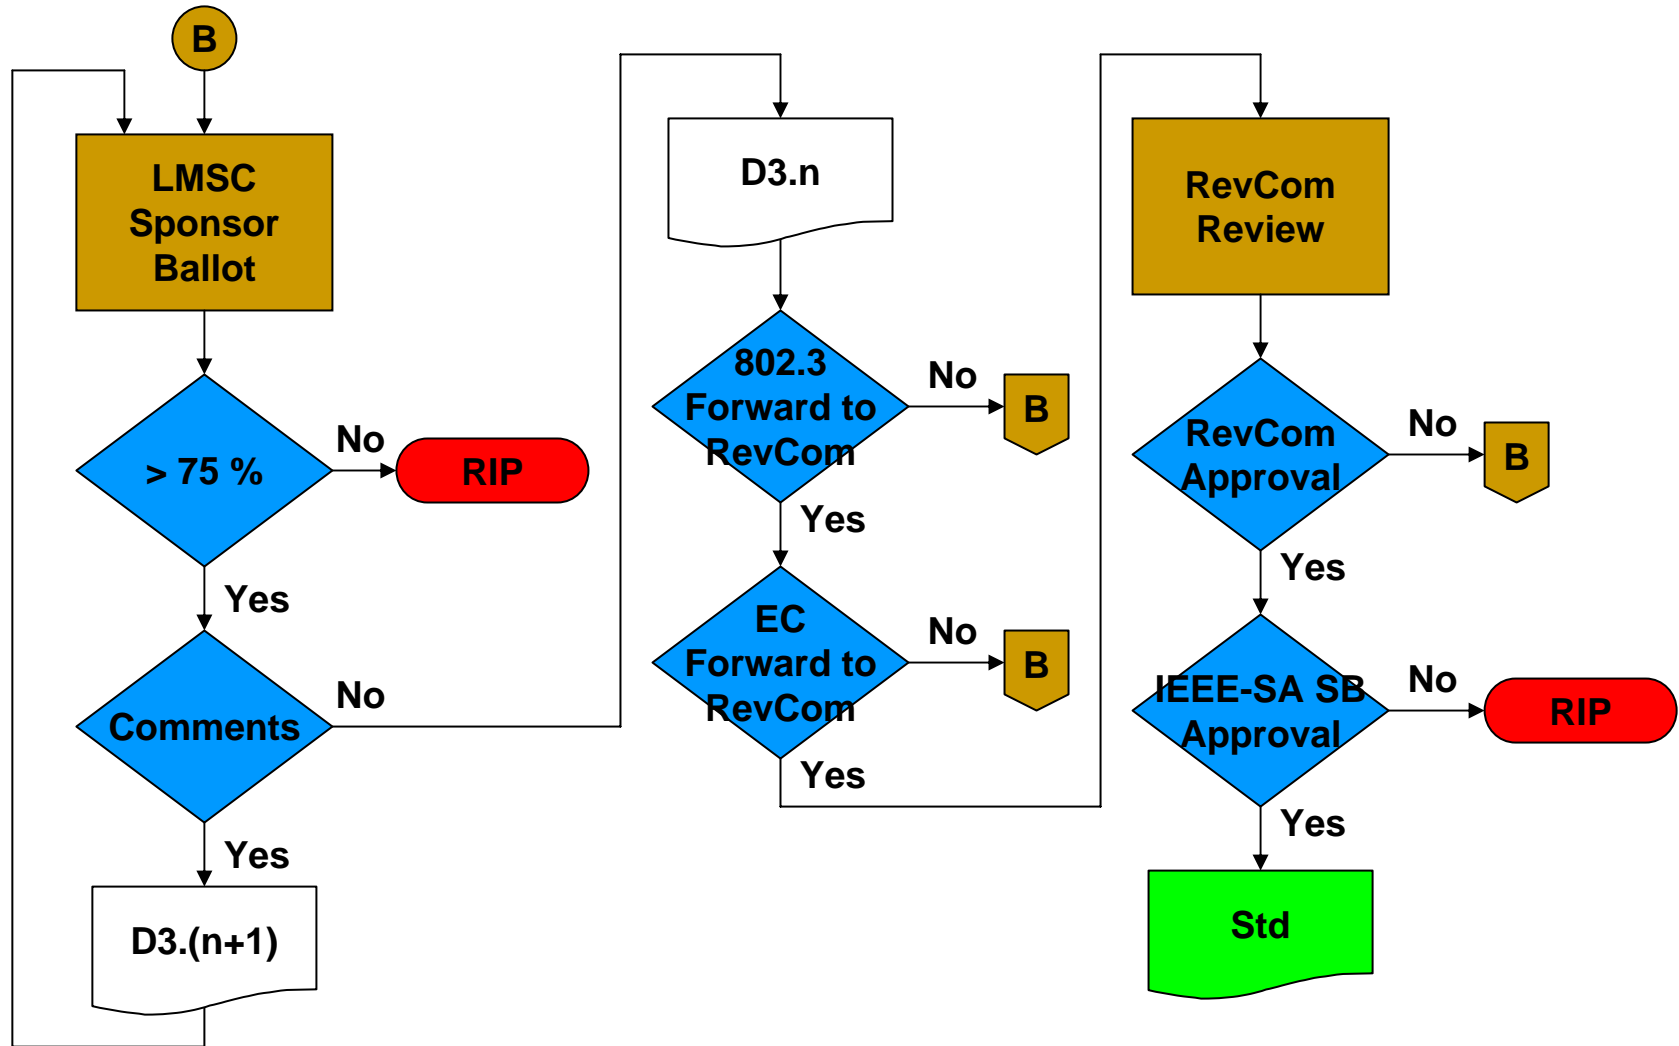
B

LMSC Sponsor Ballot

> 75 %

No

RIP

Yes

Comments

No

Yes

D3.(n+1)

D3.n

802.3 Forward to RevCom

No

B

Yes

EC Forward to RevCom

No

B

Yes

RevCom Review

RevCom Approval

No

B

Yes

IEEE-SA SB Approval

No

RIP

Yes

Std